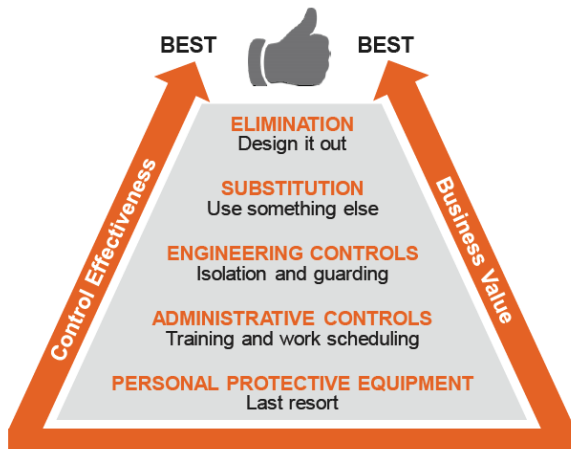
BEST

BEST

ELIMINATION
Design it out

SUBSTITUTION
Use something else

ENGINEERING CONTROLS
Isolation and guarding

ADMINISTRATIVE CONTROLS
Training and work scheduling

PERSONAL PROTECTIVE EQUIPMENT
Last resort

Control Effectiveness

Business Value